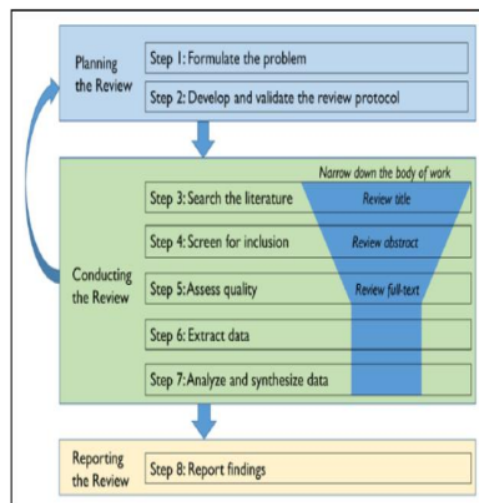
Planning the Review

Step 1: Formulate the problem

Step 2: Develop and validate the review protocol

Narrow down the body of work

Conducting the Review

Step 3: Search the literature

Review title

Step 4: Screen for inclusion

Review abstract

Step 5: Assess quality

Review full-text

Step 6: Extract data

Step 7: Analyze and synthesize data

Reporting the Review

Step 8: Report findings